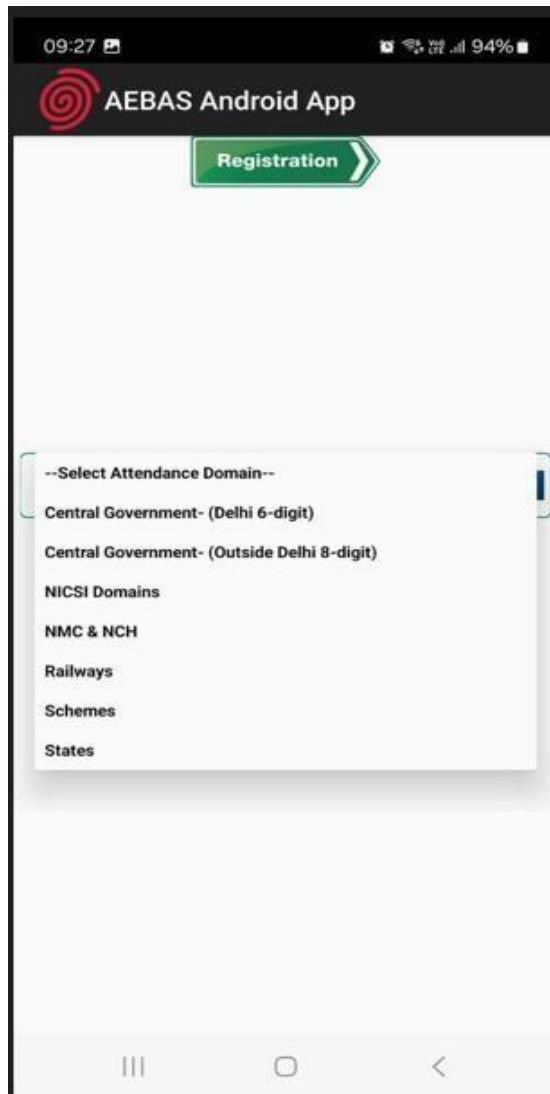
09:27

94%

AEBAS Android App

Registration

--Select Attendance Domain--

Central Government- (Delhi 6-digit)

Central Government- (Outside Delhi 8-digit)

NICSI Domains

NMC & NCH

Railways

Schemes

States